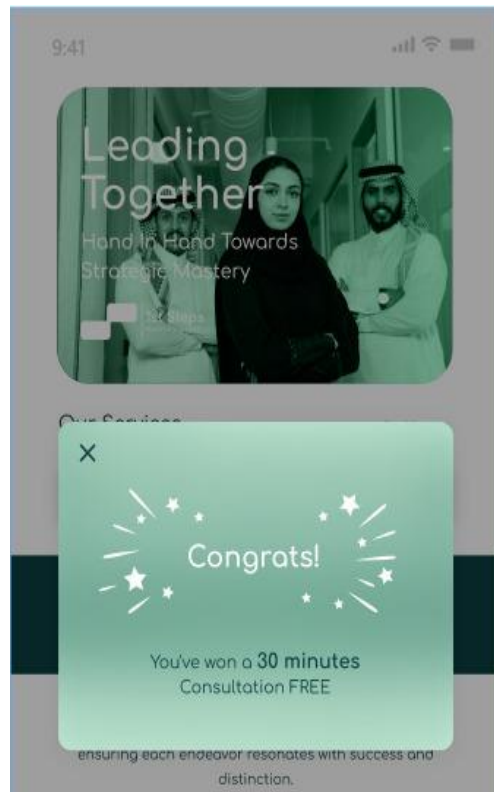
9:41

Leading Together

Hand In Hand Towards Strategic Mastery

12 Steps

Our Services

×

Congrats!

You've won a 30 minutes Consultation FREE

ensuring each endeavor resonates with success and distinction.